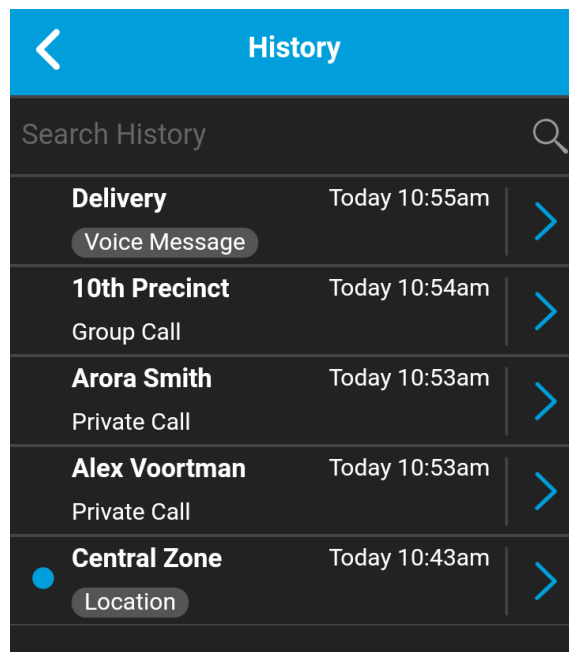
History

Search History

Delivery
Today 10:55am
Voice Message

10th Precinct
Today 10:54am
Group Call

Arora Smith
Today 10:53am
Private Call

Alex Voortman
Today 10:53am
Private Call

Central Zone
Today 10:43am
Location